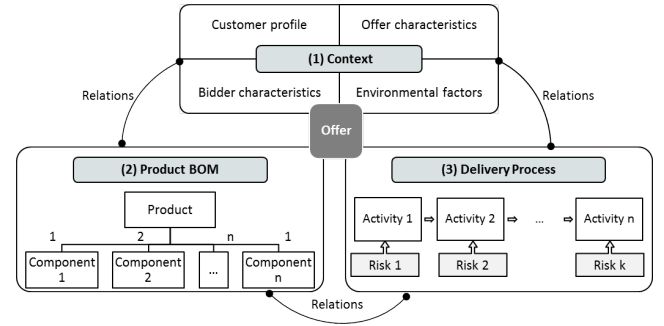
Customer profile

Offer characteristics

(1) Context

Bidder characteristics

Environmental factors

Relations

Relations

Offer

(2) Product BOM

Product

1

2

n

1

Component 1

Component 2

...

Component n

(3) Delivery Process

Activity 1

Activity 2

...

Activity n

Risk 1

Risk 2

Risk k

Relations